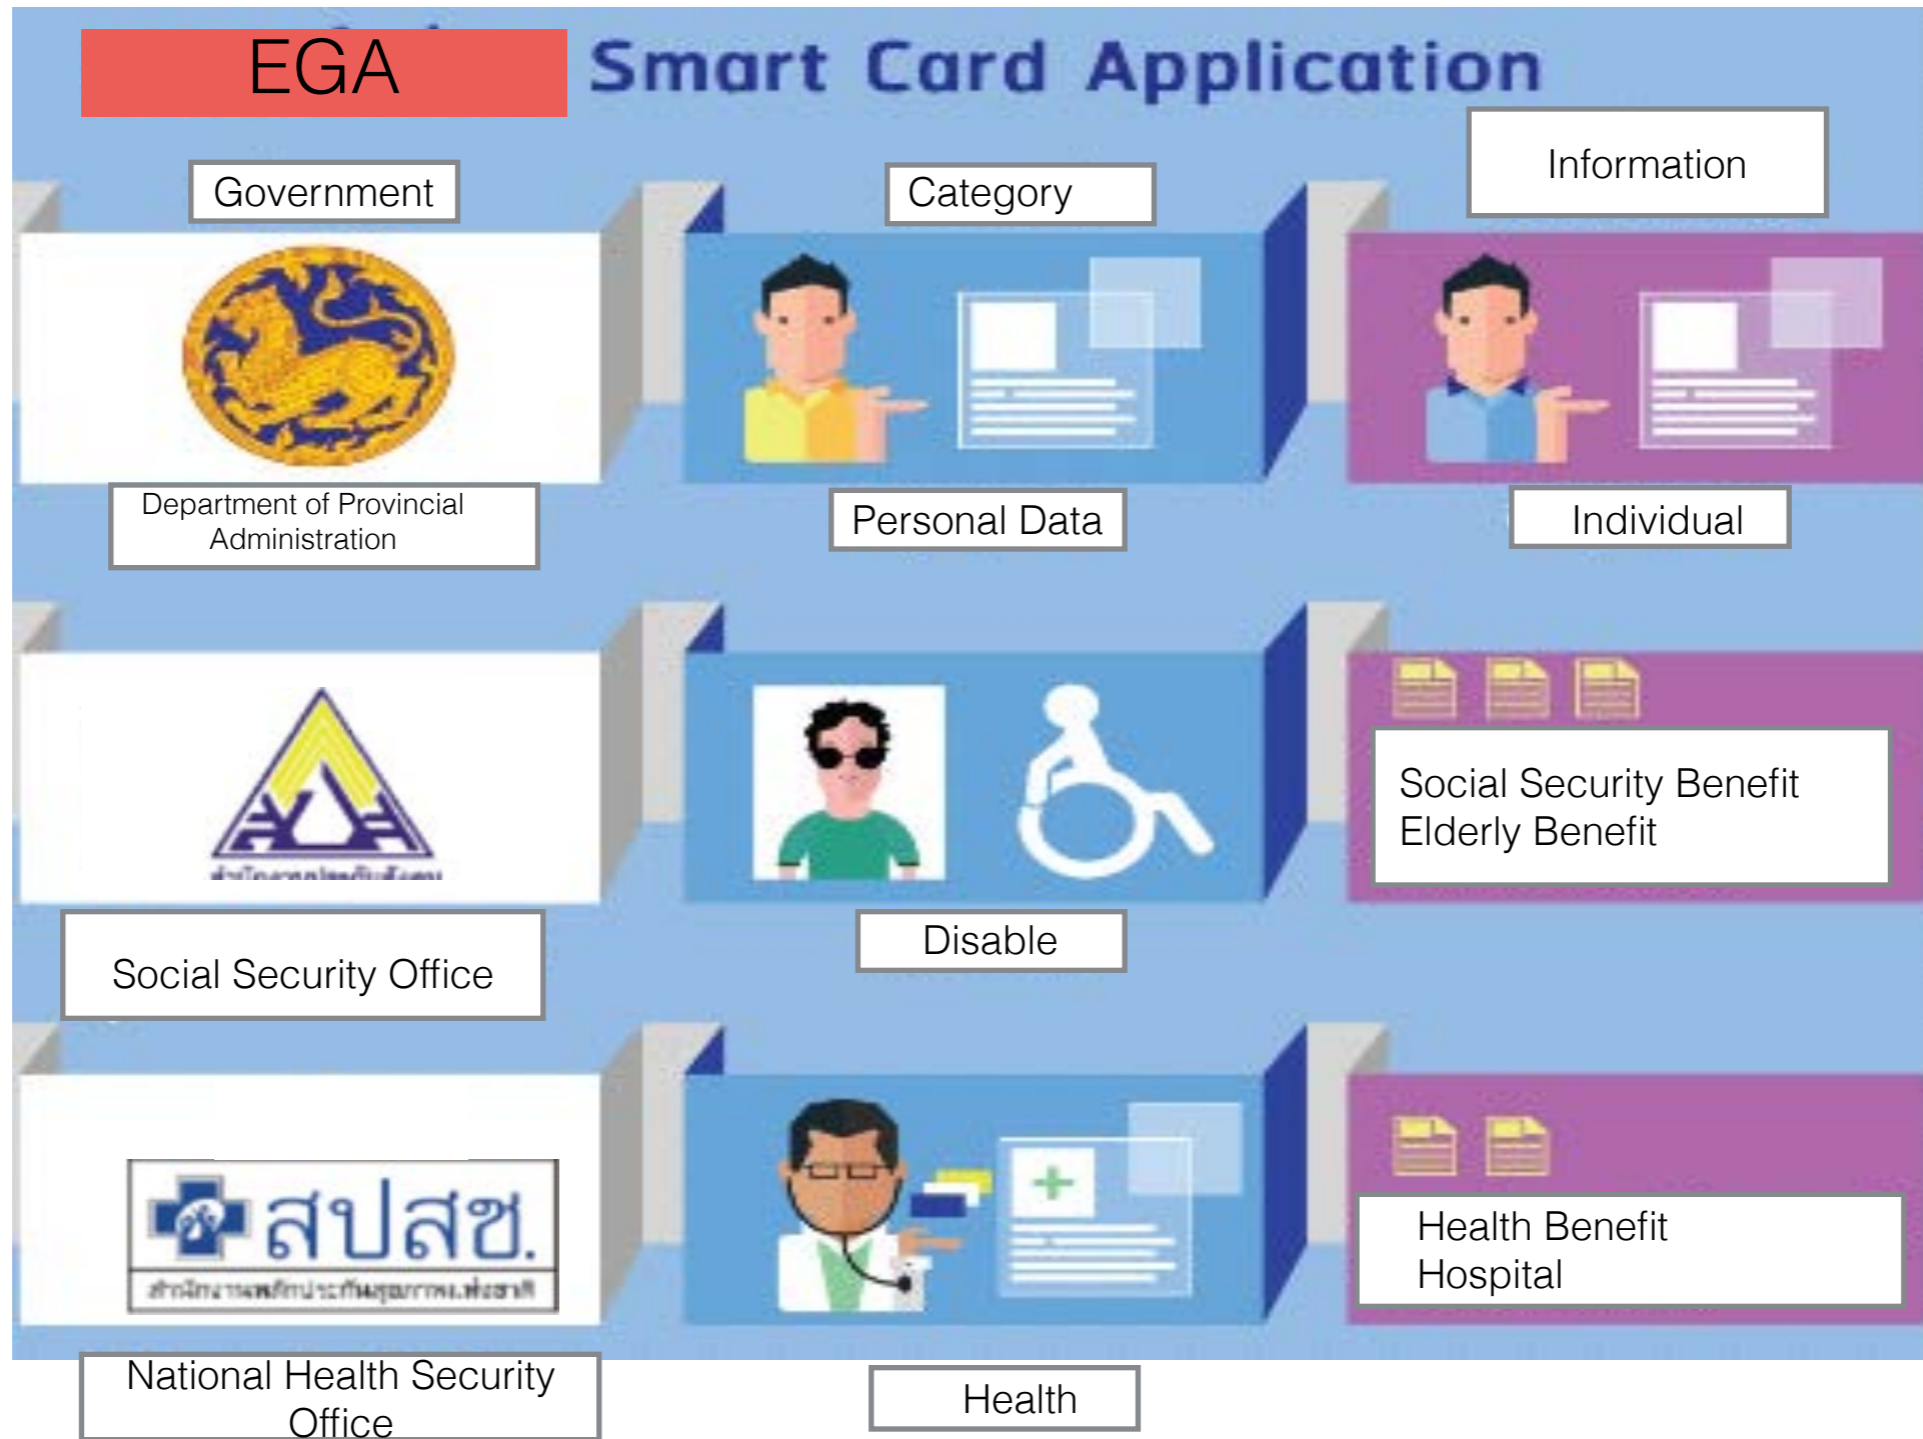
EGA

Smart Card Application

Government

Category

Information

Department of Provincial Administration

Personal Data

Individual

Social Security Benefit
Elderly Benefit

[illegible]

Social Security Office

Disable

สปสช.

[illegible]

Health Benefit
Hospital

National Health Security Office

Health